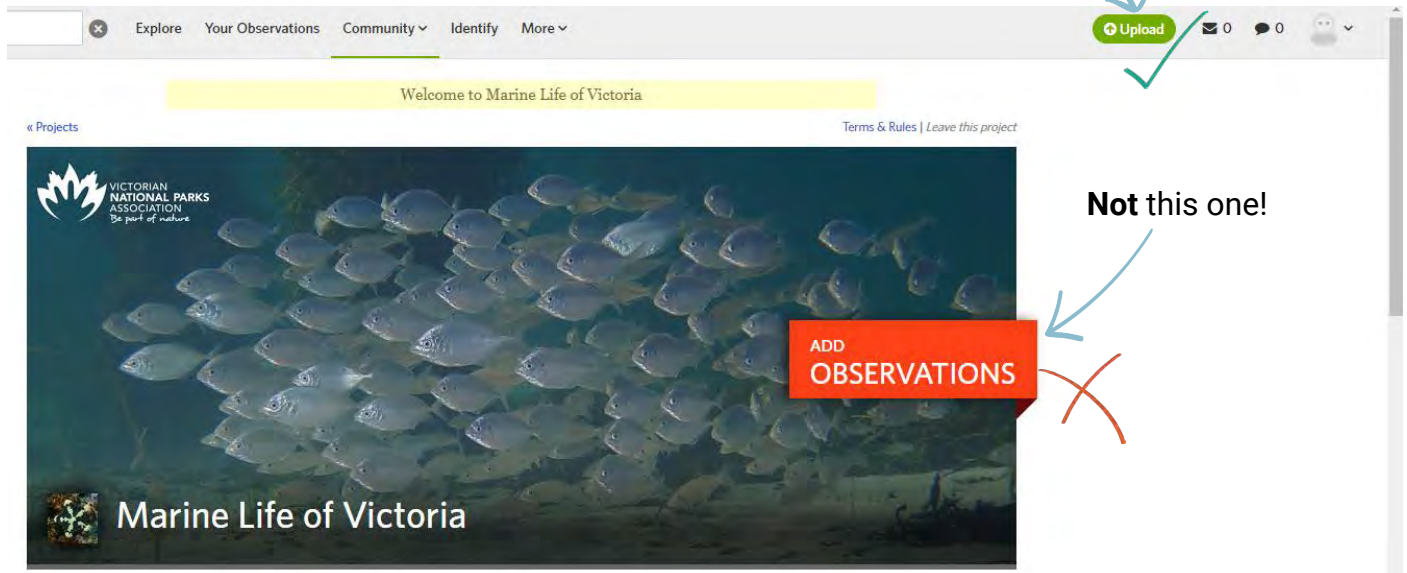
Explore Your Observations Community Identify More

Upload 0 0

Welcome to Marine Life of Victoria

« Projects

Terms & Rules | Leave this project

VICTORIAN NATIONAL PARKS ASSOCIATION Be part of nature

**Not** this one!

ADD OBSERVATIONS

Marine Life of Victoria